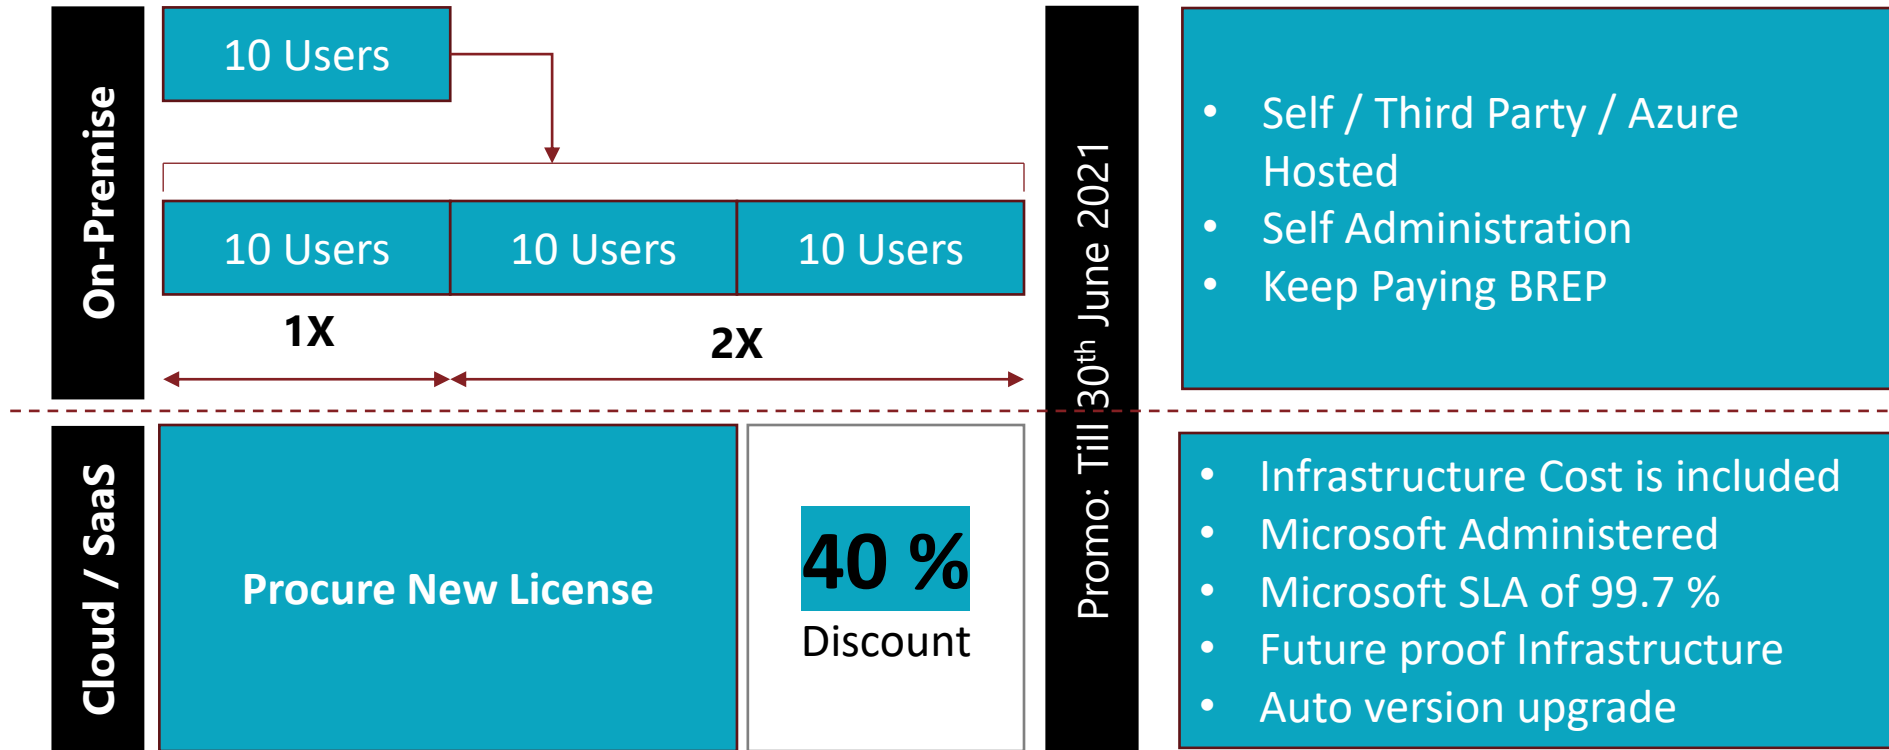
On-Premise

10 Users

10 Users | 10 Users | 10 Users

1X

2X

Promo: Till 30$^{th}$ June 2021

- Self / Third Party / Azure Hosted
- Self Administration
- Keep Paying BREP

Cloud / SaaS

Procure New License

40 %
Discount

- Infrastructure Cost is included
- Microsoft Administered
- Microsoft SLA of 99.7 %
- Future proof Infrastructure
- Auto version upgrade